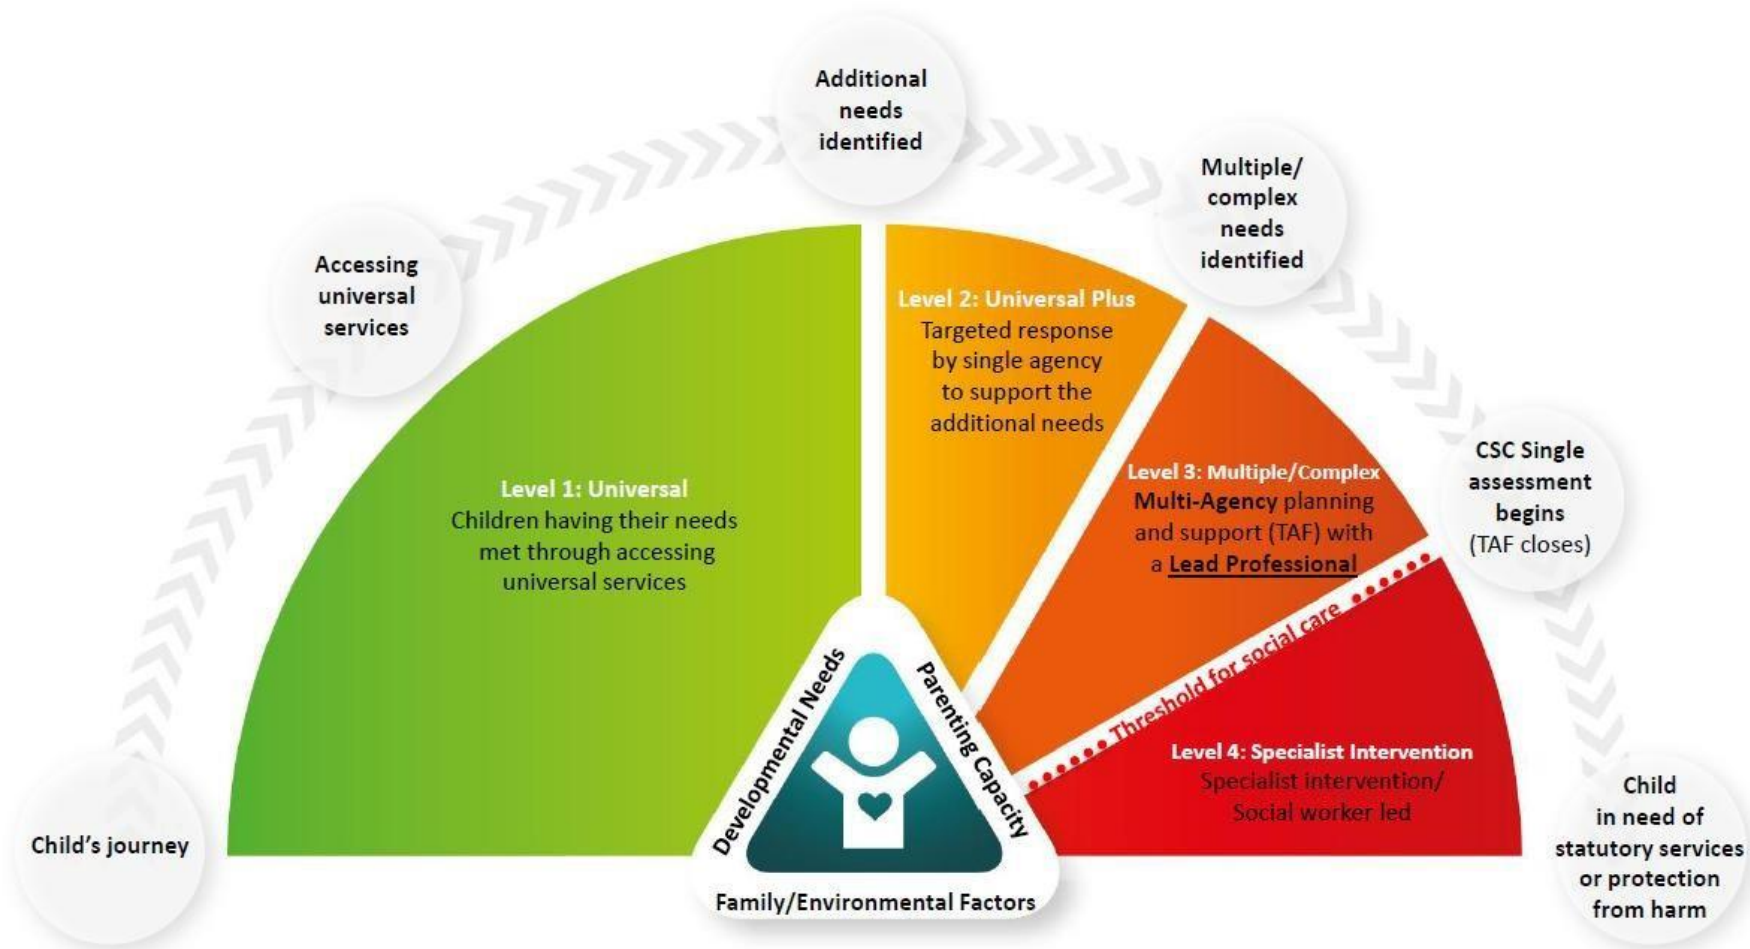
Child's journey

Accessing universal services

Additional needs identified

Multiple/ complex needs identified

CSC Single assessment begins (TAF closes)

Child in need of statutory services or protection from harm

Level 1: Universal
Children having their needs met through accessing universal services

Level 2: Universal Plus
Targeted response by single agency to support the additional needs

Level 3: Multiple/Complex
Multi-Agency planning and support (TAF) with a Lead Professional

Threshold for social care

Level 4: Specialist Intervention
Specialist intervention/ Social worker led

Developmental Needs

Parenting Capacity

Family/Environmental Factors